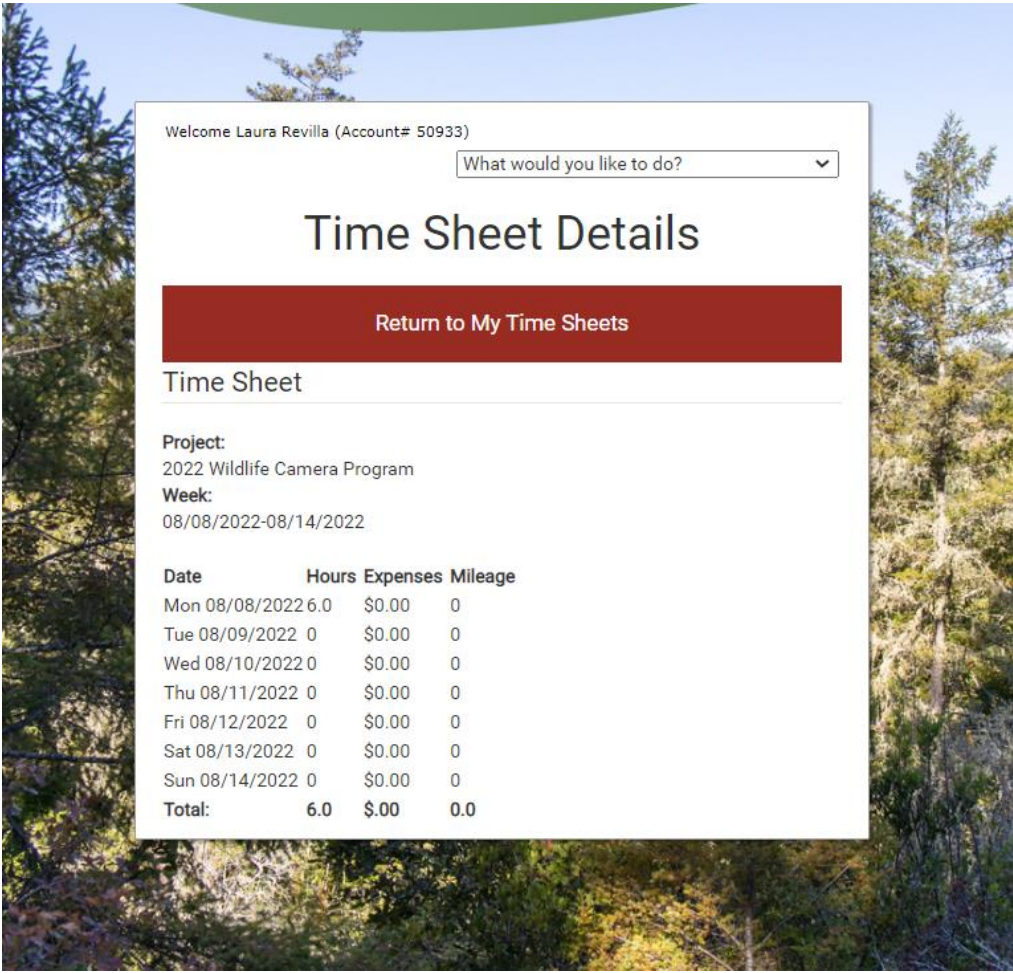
Welcome Laura Revilla (Account# 50933)

What would you like to do?

Time Sheet Details

Return to My Time Sheets

Time Sheet

**Project:**
2022 Wildlife Camera Program
**Week:**
08/08/2022-08/14/2022

| Date | Hours | Expenses | Mileage |
|---|---|---|---|
| Mon 08/08/2022 | 6.0 | \$0.00 | 0 |
| Tue 08/09/2022 | 0 | \$0.00 | 0 |
| Wed 08/10/2022 | 0 | \$0.00 | 0 |
| Thu 08/11/2022 | 0 | \$0.00 | 0 |
| Fri 08/12/2022 | 0 | \$0.00 | 0 |
| Sat 08/13/2022 | 0 | \$0.00 | 0 |
| Sun 08/14/2022 | 0 | \$0.00 | 0 |
| **Total:** | **6.0** | **\$.00** | **0.0** |